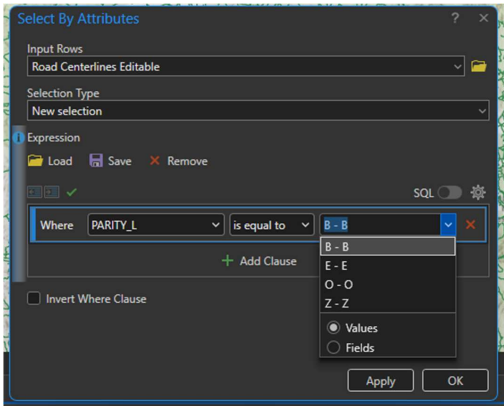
Select By Attributes ? ×

Input Rows
Road Centerlines Editable

Selection Type
New selection

Expression
Load Save Remove

SQL

Where PARITY_L is equal to B - B

B - B
E - E
O - O
Z - Z

Values
Fields

Add Clause

Invert Where Clause

Apply OK